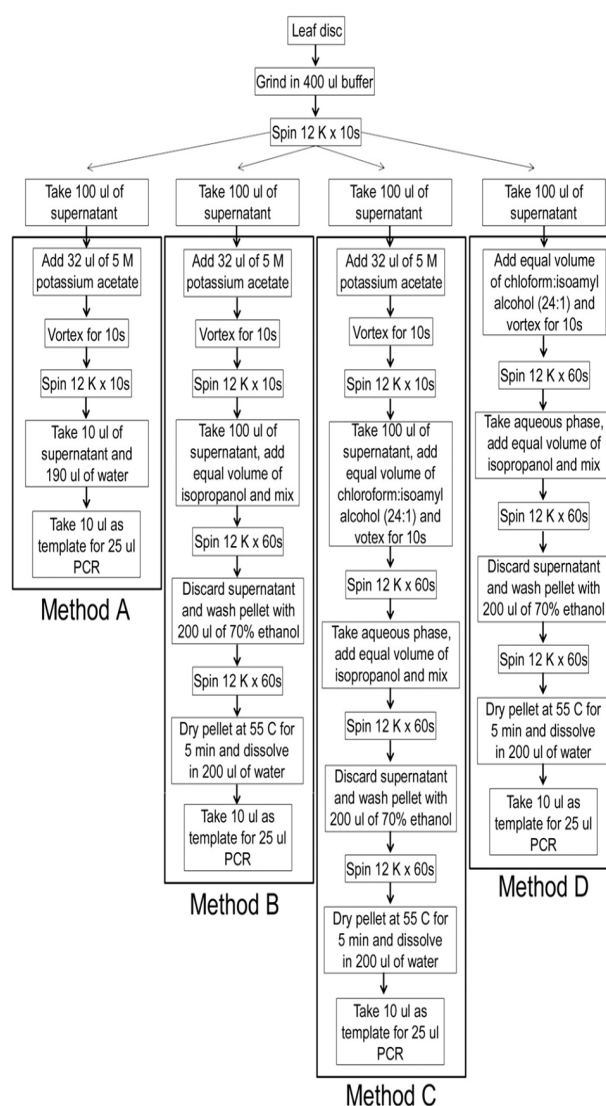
Leaf disc

Grind in 400 ul buffer

Spin 12 K x 10s

Take 100 ul of supernatant

Add 32 ul of 5 M potassium acetate

Vortex for 10s

Spin 12 K x 10s

Take 10 ul of supernatant and 190 ul of water

Take 10 ul as template for 25 ul PCR

Method A

Take 100 ul of supernatant

Add 32 ul of 5 M potassium acetate

Vortex for 10s

Spin 12 K x 10s

Take 100 ul of supernatant, add equal volume of isopropanol and mix

Spin 12 K x 60s

Discard supernatant and wash pellet with 200 ul of 70% ethanol

Spin 12 K x 60s

Dry pellet at 55 C for 5 min and dissolve in 200 ul of water

Take 10 ul as template for 25 ul PCR

Method B

Take 100 ul of supernatant

Add 32 ul of 5 M potassium acetate

Vortex for 10s

Spin 12 K x 10s

Take 100 ul of supernatant, add equal volume of chloroform:isoamyl alcohol (24:1) and votex for 10s

Spin 12 K x 60s

Take aqueous phase, add equal volume of isopropanol and mix

Spin 12 K x 60s

Discard supernatant and wash pellet with 200 ul of 70% ethanol

Spin 12 K x 60s

Dry pellet at 55 C for 5 min and dissolve in 200 ul of water

Take 10 ul as template for 25 ul PCR

Method C

Take 100 ul of supernatant

Add equal volume of chloform:isoamyl alcohol (24:1) and vortex for 10s

Spin 12 K x 60s

Take aqueous phase, add equal volume of isopropanol and mix

Spin 12 K x 60s

Discard supernatant and wash pellet with 200 ul of 70% ethanol

Spin 12 K x 60s

Dry pellet at 55 C for 5 min and dissolve in 200 ul of water

Take 10 ul as template for 25 ul PCR

Method D